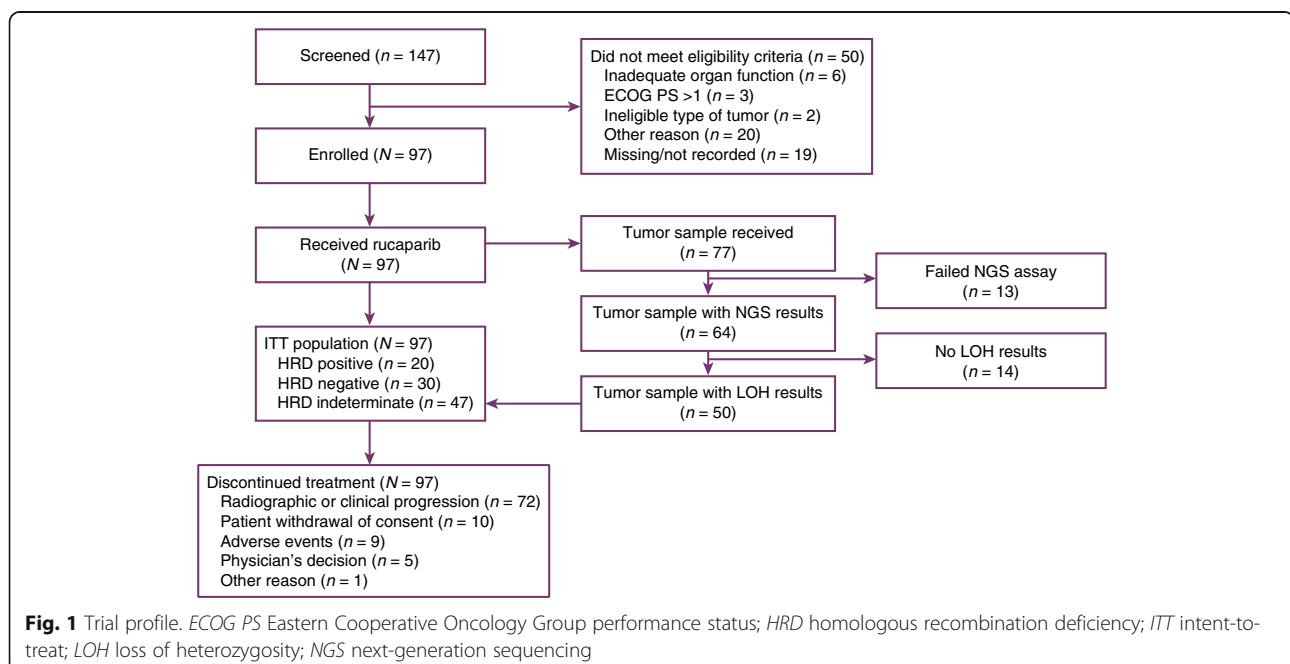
Screened ($n$ = 147)

Did not meet eligibility criteria ($n$ = 50)
Inadequate organ function ($n$ = 6)
ECOG PS >1 ($n$ = 3)
Ineligible type of tumor ($n$ = 2)
Other reason ($n$ = 20)
Missing/not recorded ($n$ = 19)

Enrolled ($N$ = 97)

Received rucaparib ($N$ = 97)

Tumor sample received ($n$ = 77)

Failed NGS assay ($n$ = 13)

Tumor sample with NGS results ($n$ = 64)

No LOH results ($n$ = 14)

ITT population ($N$ = 97)
HRD positive ($n$ = 20)
HRD negative ($n$ = 30)
HRD indeterminate ($n$ = 47)

Tumor sample with LOH results ($n$ = 50)

Discontinued treatment ($N$ = 97)
Radiographic or clinical progression ($n$ = 72)
Patient withdrawal of consent ($n$ = 10)
Adverse events ($n$ = 9)
Physician's decision ($n$ = 5)
Other reason ($n$ = 1)

**Fig. 1** Trial profile. *ECOG PS* Eastern Cooperative Oncology Group performance status; *HRD* homologous recombination deficiency; *ITT* intent-to-treat; *LOH* loss of heterozygosity; *NGS* next-generation sequencing